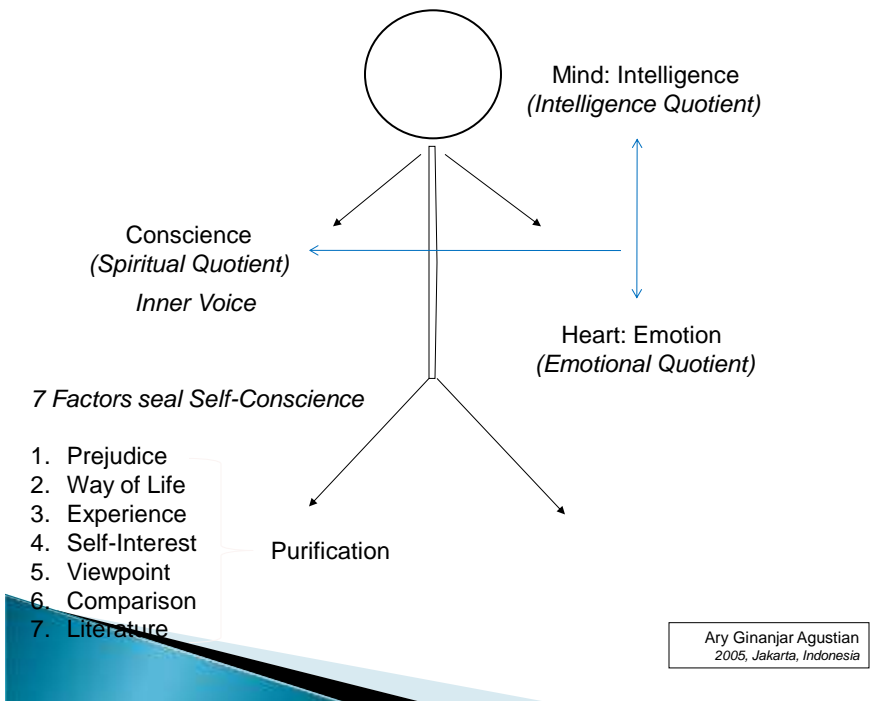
Mind: Intelligence
*(Intelligence Quotient)*

Conscience
*(Spiritual Quotient)*

*Inner Voice*

Heart: Emotion
*(Emotional Quotient)*

*7 Factors seal Self-Conscience*

1. Prejudice
2. Way of Life
3. Experience
4. Self-Interest
5. Viewpoint
6. Comparison
7. Literature

Purification

Ary Ginanjar Agustian
*2005, Jakarta, Indonesia*